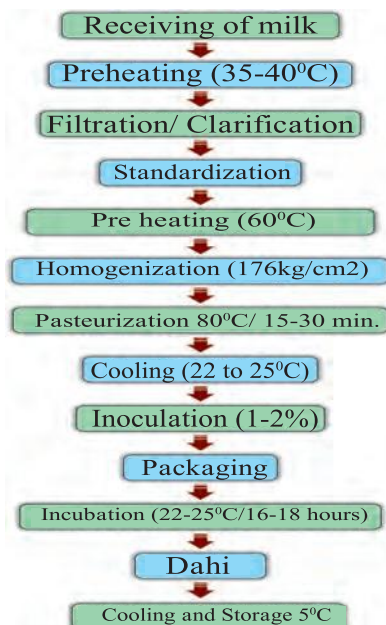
Receiving of milk

Preheating (35-40$^0$C)

Filtration/ Clarification

Standardization

Pre heating (60$^0$C)

Homogenization (176kg/cm2)

Pasteurization 80$^0$C/ 15-30 min.

Cooling (22 to 25$^0$C)

Inoculation (1-2%)

Packaging

Incubation (22-25$^0$C/16-18 hours)

Dahi

Cooling and Storage 5$^0$C